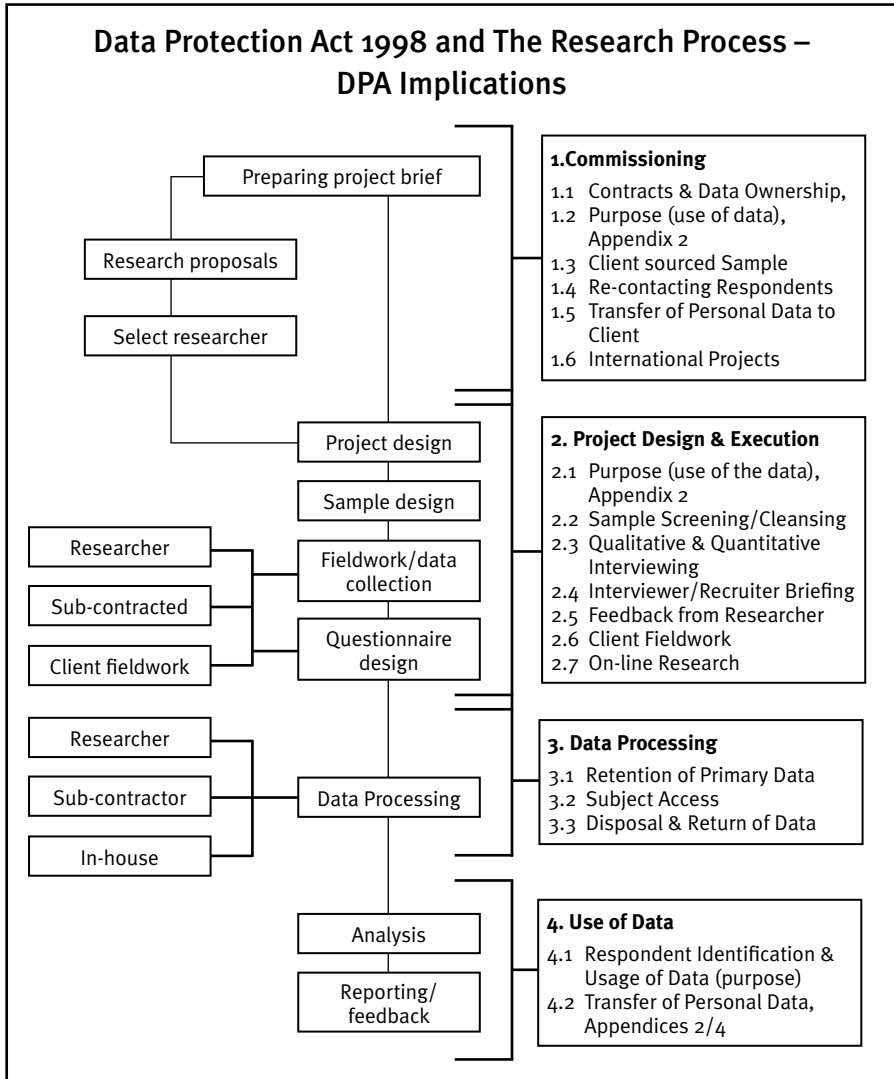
Data Protection Act 1998 and The Research Process – DPA Implications

Preparing project brief

Research proposals

Select researcher

Project design

Sample design

Researcher

Sub-contracted

Client fieldwork

Fieldwork/data collection

Questionnaire design

Researcher

Sub-contractor

In-house

Data Processing

Analysis

Reporting/ feedback

1.Commissioning
1.1 Contracts & Data Ownership,
1.2 Purpose (use of data), Appendix 2
1.3 Client sourced Sample
1.4 Re-contacting Respondents
1.5 Transfer of Personal Data to Client
1.6 International Projects

2. Project Design & Execution
2.1 Purpose (use of the data), Appendix 2
2.2 Sample Screening/Cleansing
2.3 Qualitative & Quantitative Interviewing
2.4 Interviewer/Recruiter Briefing
2.5 Feedback from Researcher
2.6 Client Fieldwork
2.7 On-line Research

3. Data Processing
3.1 Retention of Primary Data
3.2 Subject Access
3.3 Disposal & Return of Data

4. Use of Data
4.1 Respondent Identification & Usage of Data (purpose)
4.2 Transfer of Personal Data, Appendices 2/4